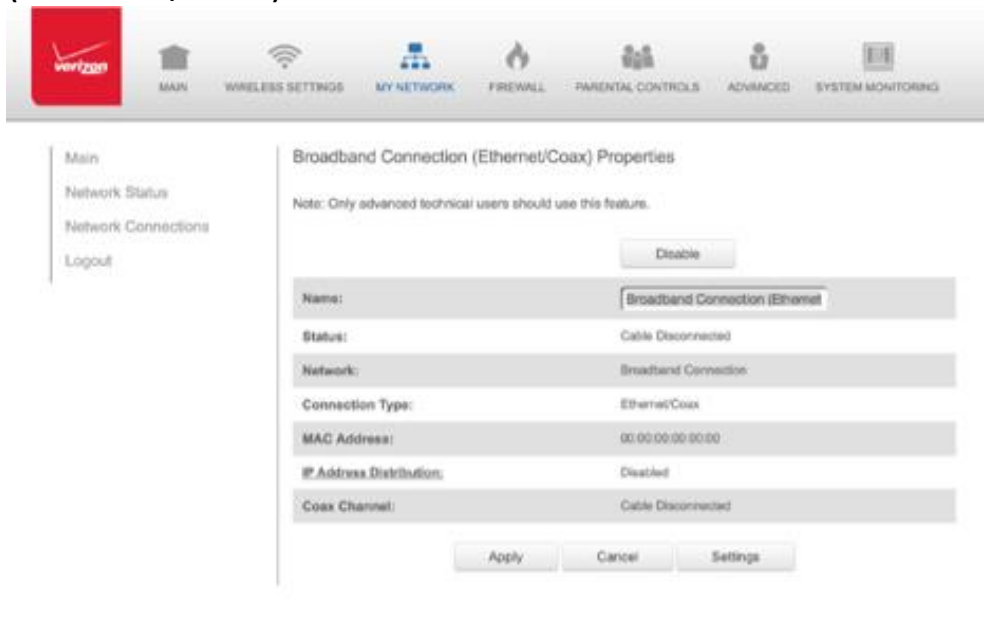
verizon

MAIN WIRELESS SETTINGS MY NETWORK FIREWALL PARENTAL CONTROLS ADVANCED SYSTEM MONITORING

Main
Network Status
Network Connections
Logout

Broadband Connection (Ethernet/Coax) Properties

Note: Only advanced technical users should use this feature.

Disable

| | |
|---|---|
| Name: | Broadband Connection (Ethernet |
| Status: | Cable Disconnected |
| Network: | Broadband Connection |
| Connection Type: | Ethernet/Coax |
| MAC Address: | 00:00:00:00:00:00 |
| IP Address Distribution: | Disabled |
| Coax Channel: | Cable Disconnected |

Apply Cancel Settings